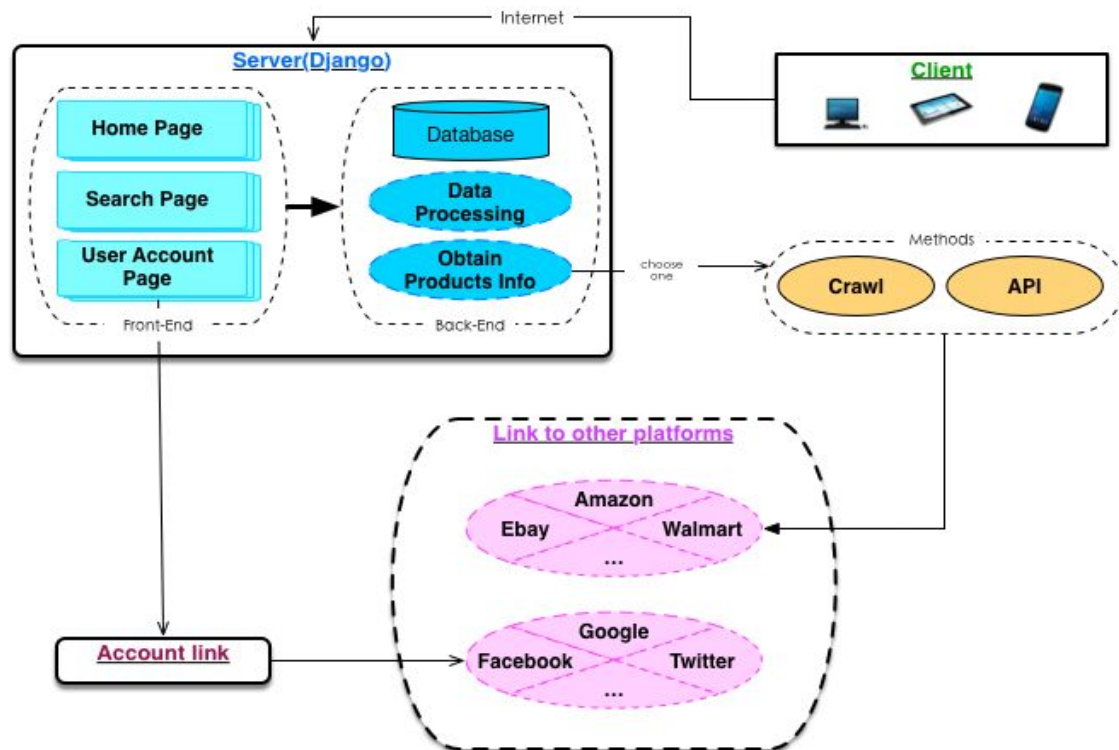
Internet

Server(Django)

Home Page

Search Page

User Account Page

Front-End

Database

Data Processing

Obtain Products Info

Back-End

Client

choose one

Methods

Crawl

API

Link to other platforms

Amazon

Ebay

Walmart

...

Google

Facebook

Twitter

...

Account link